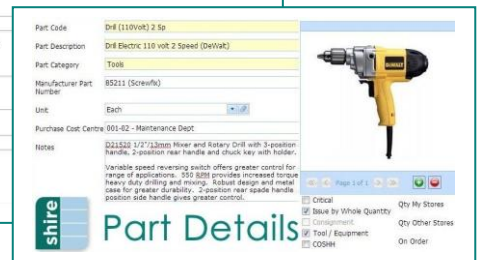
Part Code
Drill (110Volt) 2 Sp

Part Description
Drill Electric 110 volt 2 Speed (DeWalt)

Part Category
Tools

Manufacturer Part Number
85211 (Screwfix)

Unit
Each

Purchase Cost Centre
001-02 - Maintenance Depot

Notes
D21520 1/2"/13mm Mixer and Rotary Drill with 3-position handle. 2-position rear handle and chuck key with holder.

Variable speed reversing switch offers greater control for range of applications. 550 RPM provides increased torque heavy duty drilling and mixing. Robust design and metal case for greater durability. 2-position rear spade handle position side handle gives greater control.

Page 1 of 1

Critical
Issue by Whole Quantity
Consignment
Tool / Equipment
COSHH

Qty My Stores
Qty Other Stores
On Order

shire
Part Details